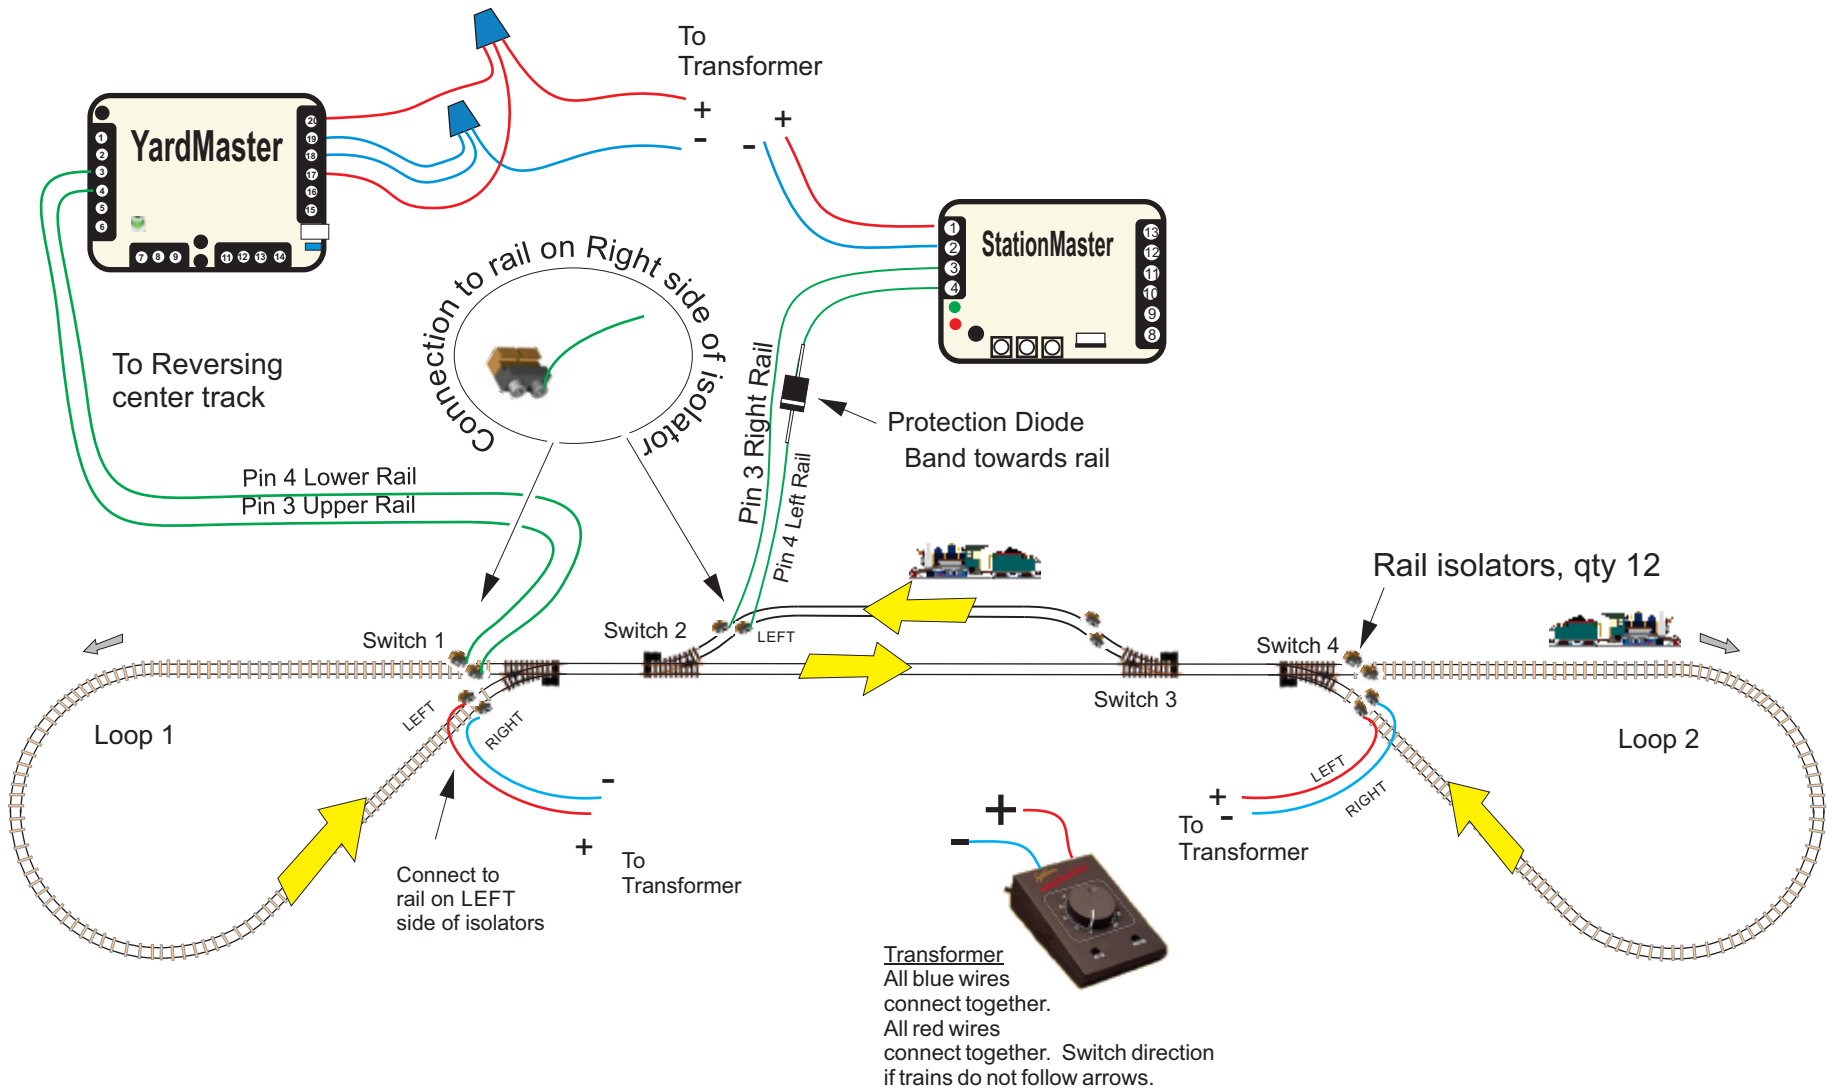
To
Transformer

+
-
-
+

YardMaster
1
2
3
4
5
6
7 8 9
11 12 13 14
20
19
18
17
16
15

StationMaster
1
2
3
4
13
12
11
10
9
8

Connection to rail on Right side of isolator

To Reversing
center track

Pin 3 Right Rail
Pin 4 Left Rail

Protection Diode
Band towards rail

Pin 4 Lower Rail
Pin 3 Upper Rail

Rail isolators, qty 12

Switch 1
Switch 2
LEFT
Switch 3
Switch 4

Loop 1
LEFT
RIGHT
-
+
To
Transformer

Connect to
rail on LEFT
side of isolators

Loop 2
+
-
To
Transformer
LEFT
RIGHT

+
-

Transformer
All blue wires
connect together.
All red wires
connect together. Switch direction
if trains do not follow arrows.